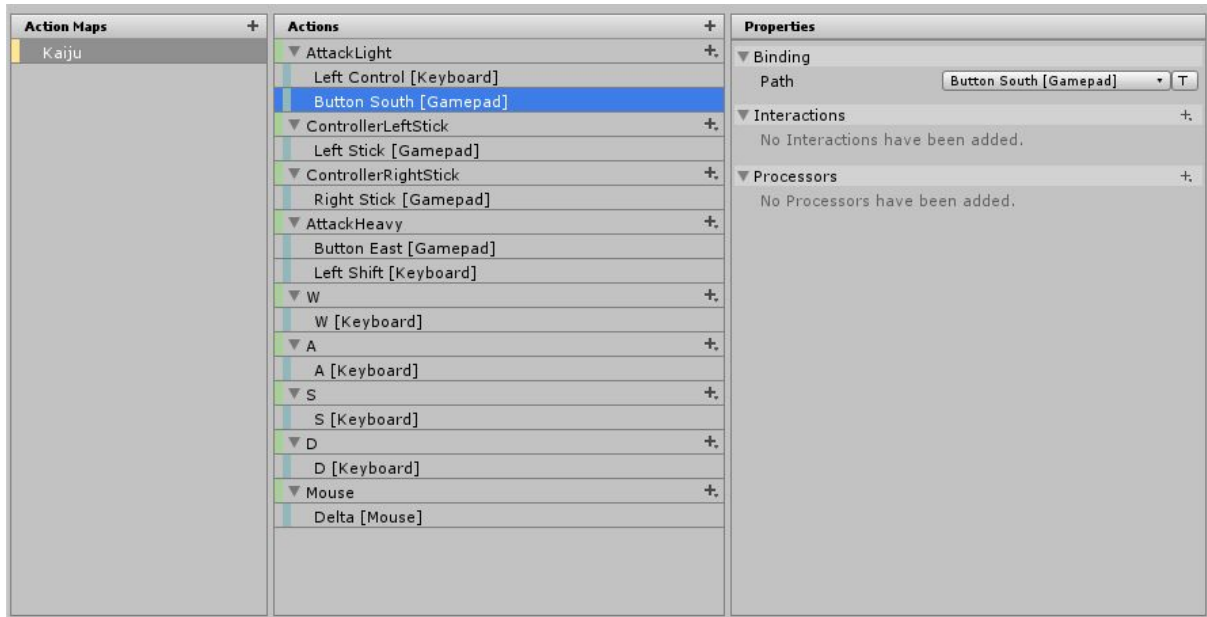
Action Maps +
Kaiju

Actions +
AttackLight +
Left Control [Keyboard]
Button South [Gamepad]
ControllerLeftStick +
Left Stick [Gamepad]
ControllerRightStick +
Right Stick [Gamepad]
AttackHeavy +
Button East [Gamepad]
Left Shift [Keyboard]
W +
W [Keyboard]
A +
A [Keyboard]
S +
S [Keyboard]
D +
D [Keyboard]
Mouse +
Delta [Mouse]

Properties
Binding
Path Button South [Gamepad] T
Interactions +
No Interactions have been added.
Processors +
No Processors have been added.